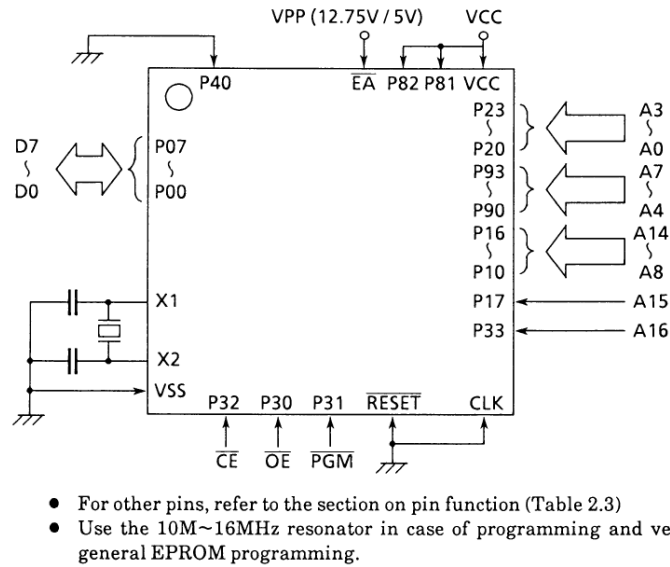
VPP (12.75V / 5V)
VCC

P40
$\overline{EA}$ P82 P81 VCC

D7
∫
D0

P07
∫
P00

P23
∫
P20

A3
∫
A0

P93
∫
P90

A7
∫
A4

P16
∫
P10

A14
∫
A8

X1
P17
A15

X2
P33
A16

VSS

P32 P30 P31 $\overline{RESET}$ CLK

$\overline{CE}$ $\overline{OE}$ $\overline{PGM}$

● For other pins, refer to the section on pin function (Table 2.3)
● Use the 10M~16MHz resonator in case of programming and ve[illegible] general EPROM programming.